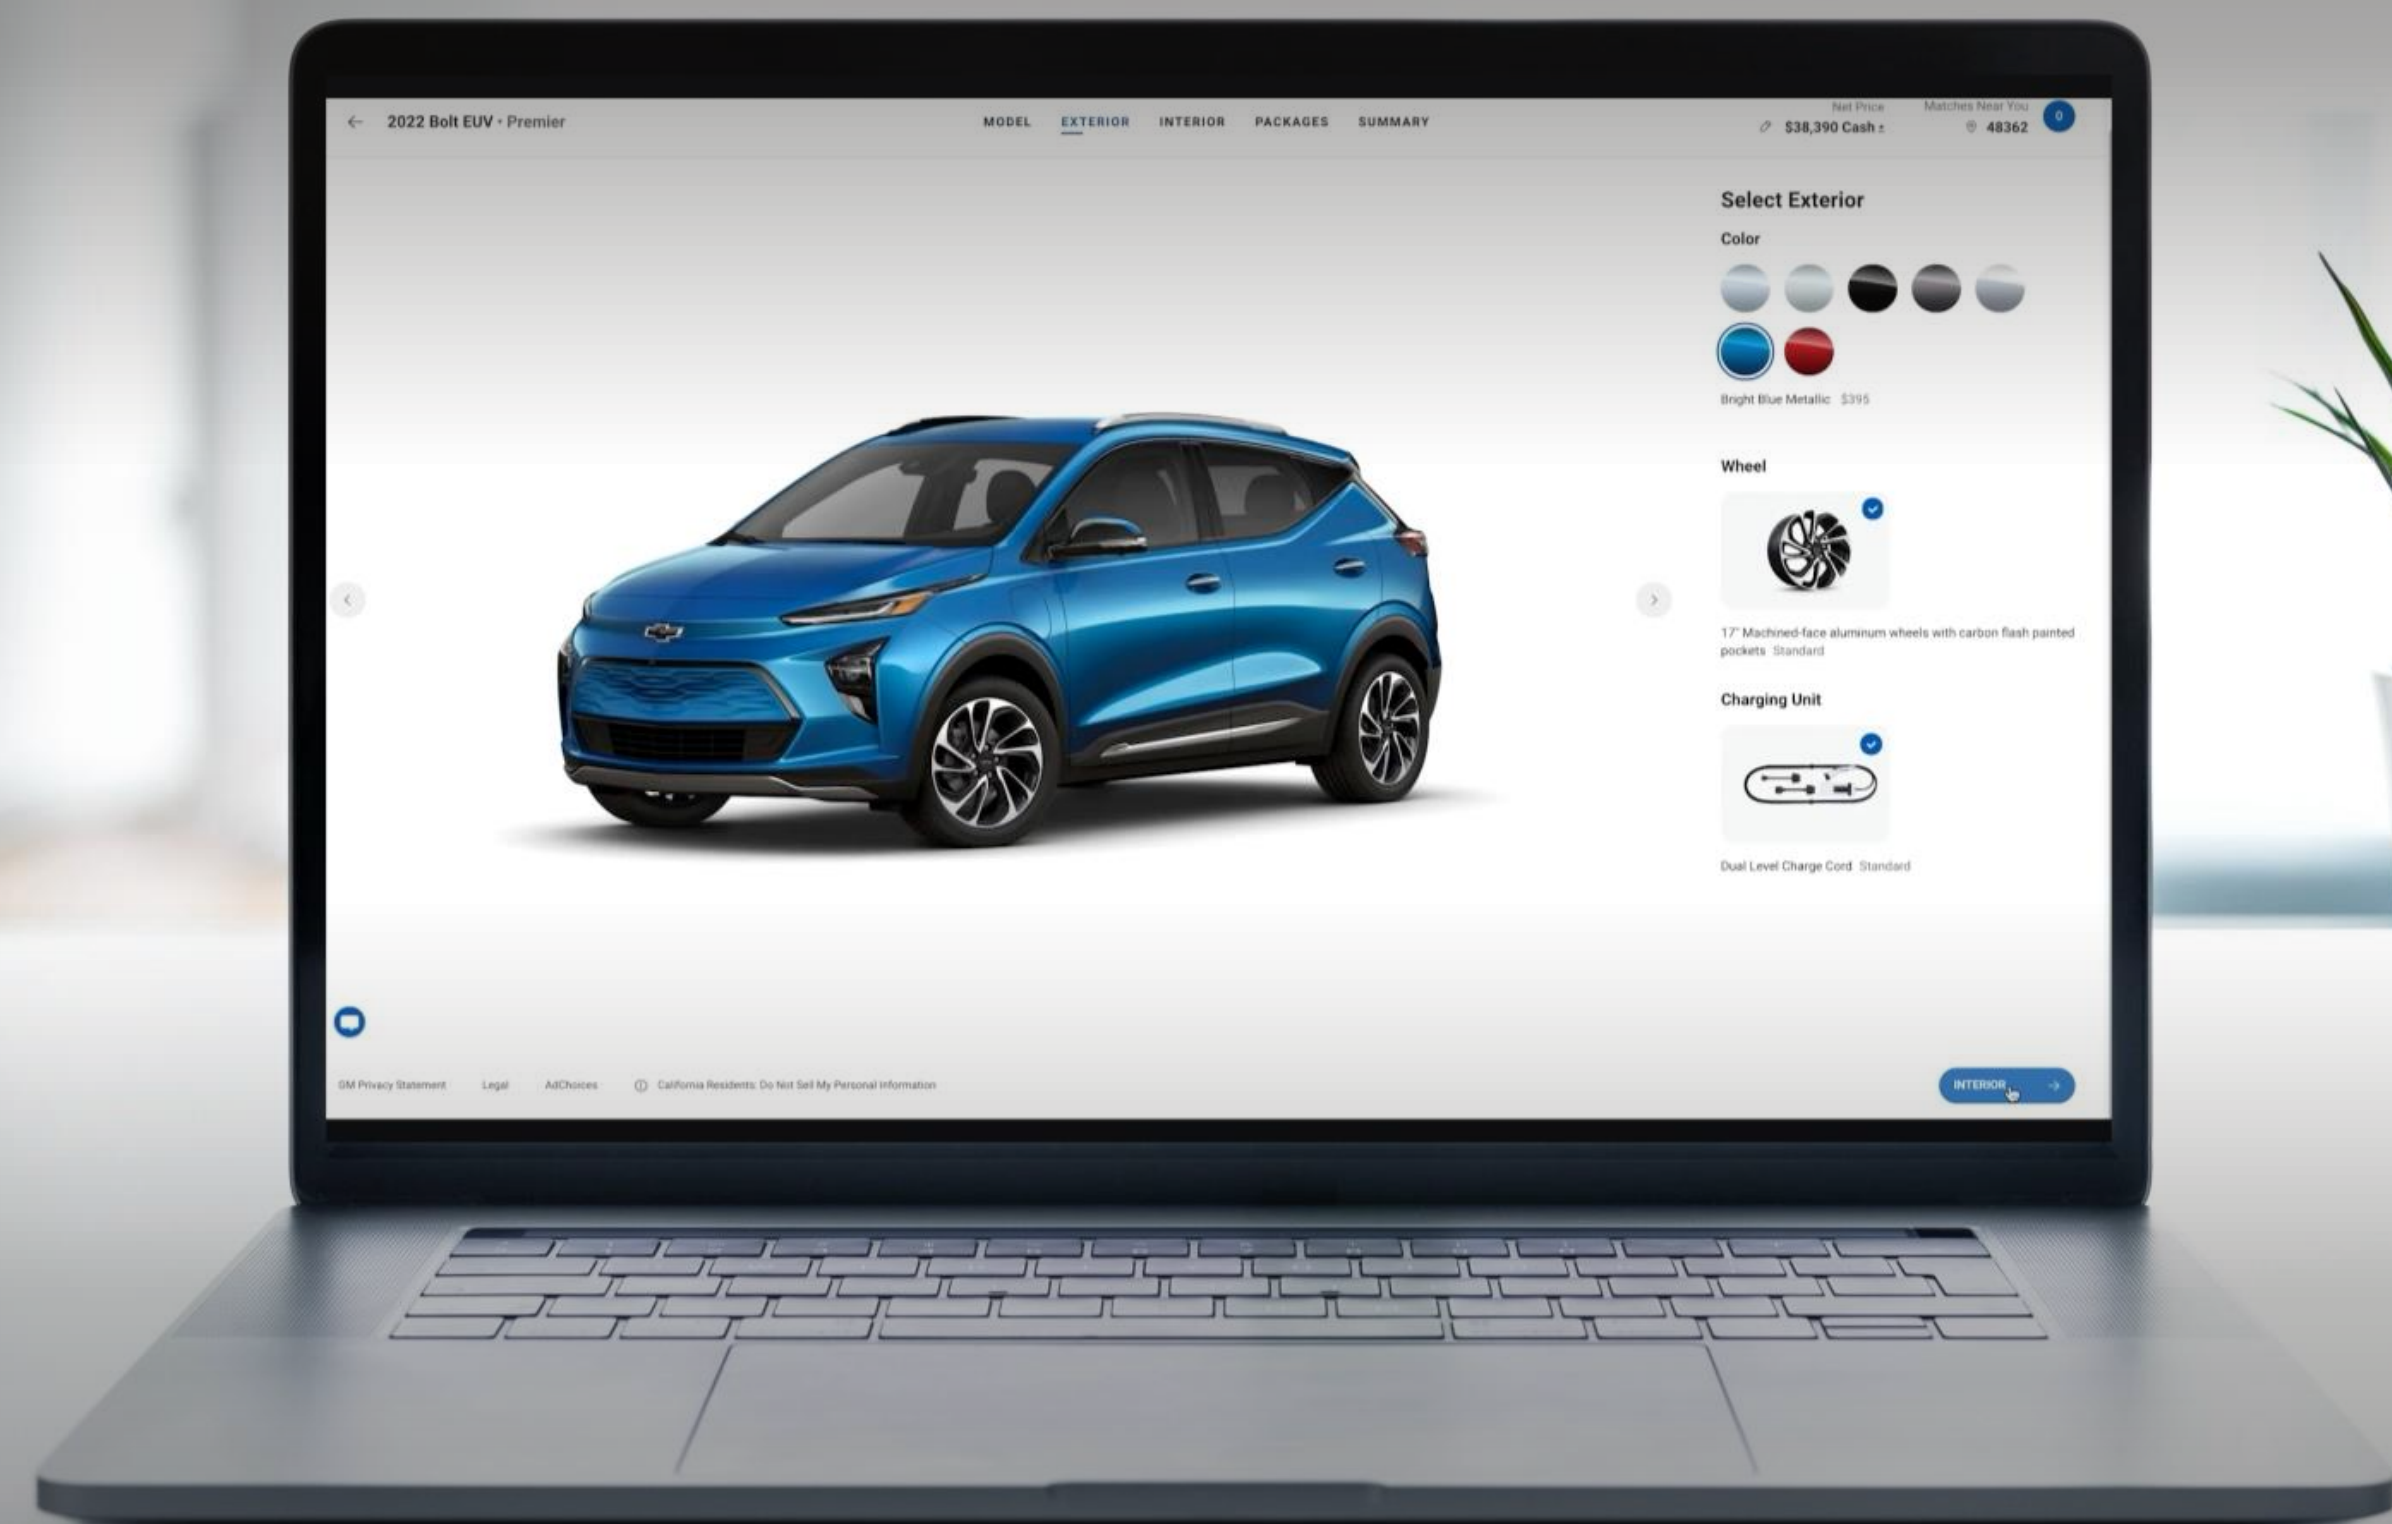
2022 Bolt EUV • Premier

MODEL EXTERIOR INTERIOR PACKAGES SUMMARY

Net Price
$38,390 Cash ±

Matches Near You
48362

0

Select Exterior

Color

Bright Blue Metallic $395

Wheel

17" Machined-face aluminum wheels with carbon flash painted pockets Standard

Charging Unit

Dual Level Charge Cord Standard

GM Privacy Statement Legal AdChoices California Residents: Do Not Sell My Personal Information

INTERIOR